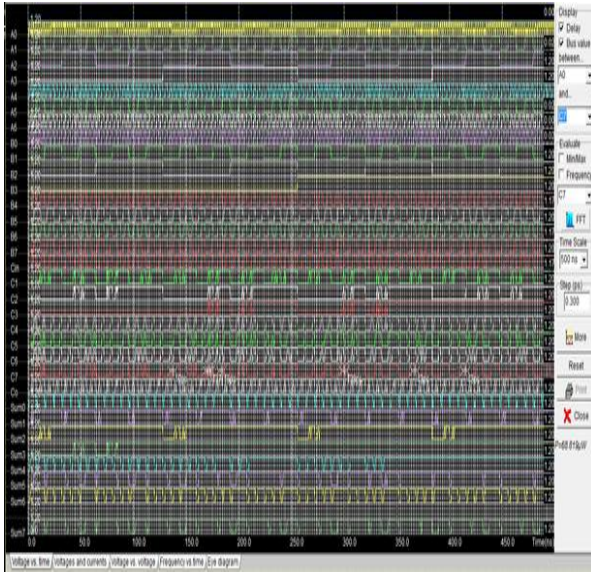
A0
A1
A2
A3
A4
A5
A6
A7
B0
B1
B2
B3
B4
B5
B6
B7
Cin
C1
C2
C3
C4
C5
C6
C7
Co
Sum0
Sum1
Sum2
Sum3
Sum4
Sum5
Sum6
Sum7

0.0 50.0 100.0 150.0 200.0 250.0 300.0 350.0 400.0 450.0 Time(ns)

Display
Delay
Bus value
between...
A0
and...
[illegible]
Evaluate
Min/Max
Frequency
C7
FFT
Time Scale
500 ns
Step (ps)
0.300
More
Reset
Print
Close
P=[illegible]

Voltage vs. time | Voltages and currents | Voltage vs. voltage | Frequency vs. time | Eye diagram